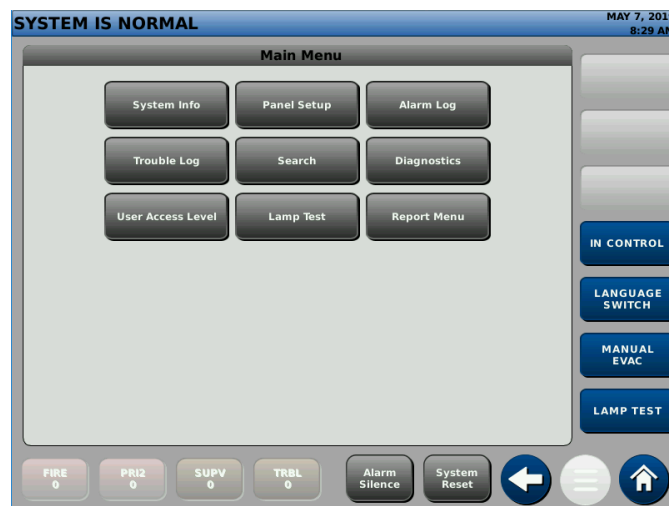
SYSTEM IS NORMAL

MAY 7, 201
8:29 A

Main Menu

System Info
Panel Setup
Alarm Log
Trouble Log
Search
Diagnostics
User Access Level
Lamp Test
Report Menu

IN CONTROL
LANGUAGE SWITCH
MANUAL EVAC
LAMP TEST

FIRE
0
PRI2
0
SUPV
0
TRBL
0
Alarm Silence
System Reset